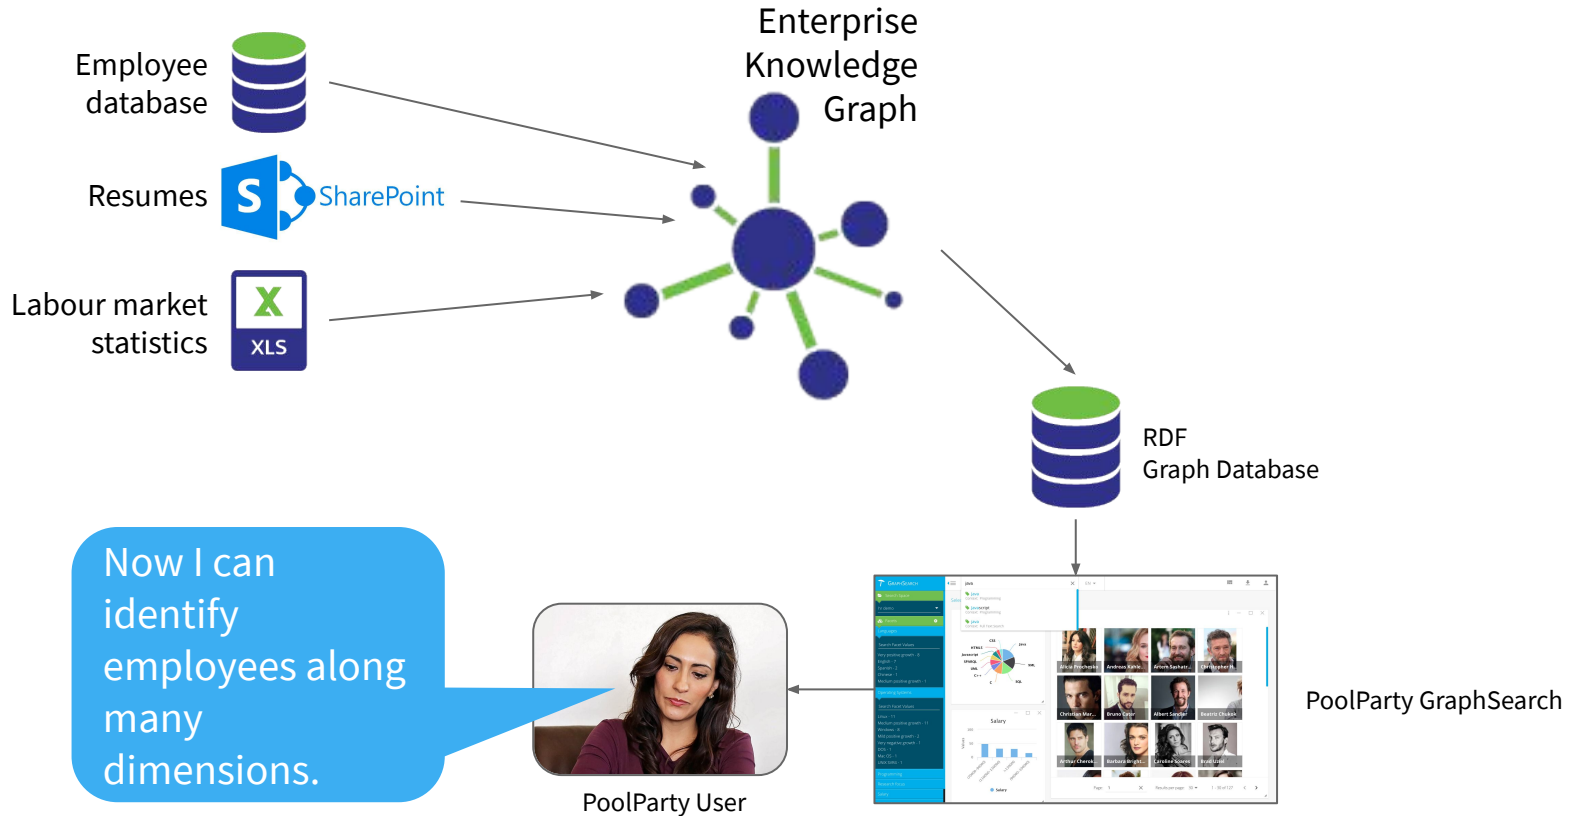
Employee database

Resumes

SharePoint

Labour market statistics

XLS

Enterprise Knowledge Graph

RDF
Graph Database

Now I can identify employees along many dimensions.

PoolParty User

PoolParty GraphSearch